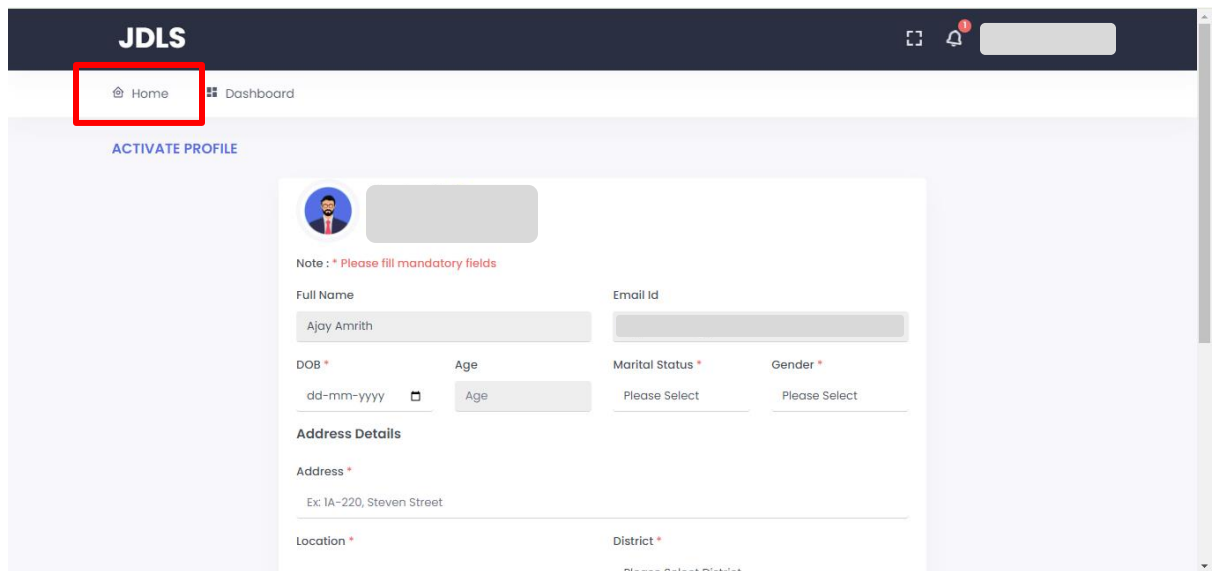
JDLS

1

Home Dashboard

ACTIVATE PROFILE

Note : * Please fill mandatory fields

Full Name

Ajay Amrith

Email Id

DOB *

dd-mm-yyyy

Age

Age

Marital Status *

Please Select

Gender *

Please Select

Address Details

Address *

Ex: 1A-220, Steven Street

Location *

District *

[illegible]